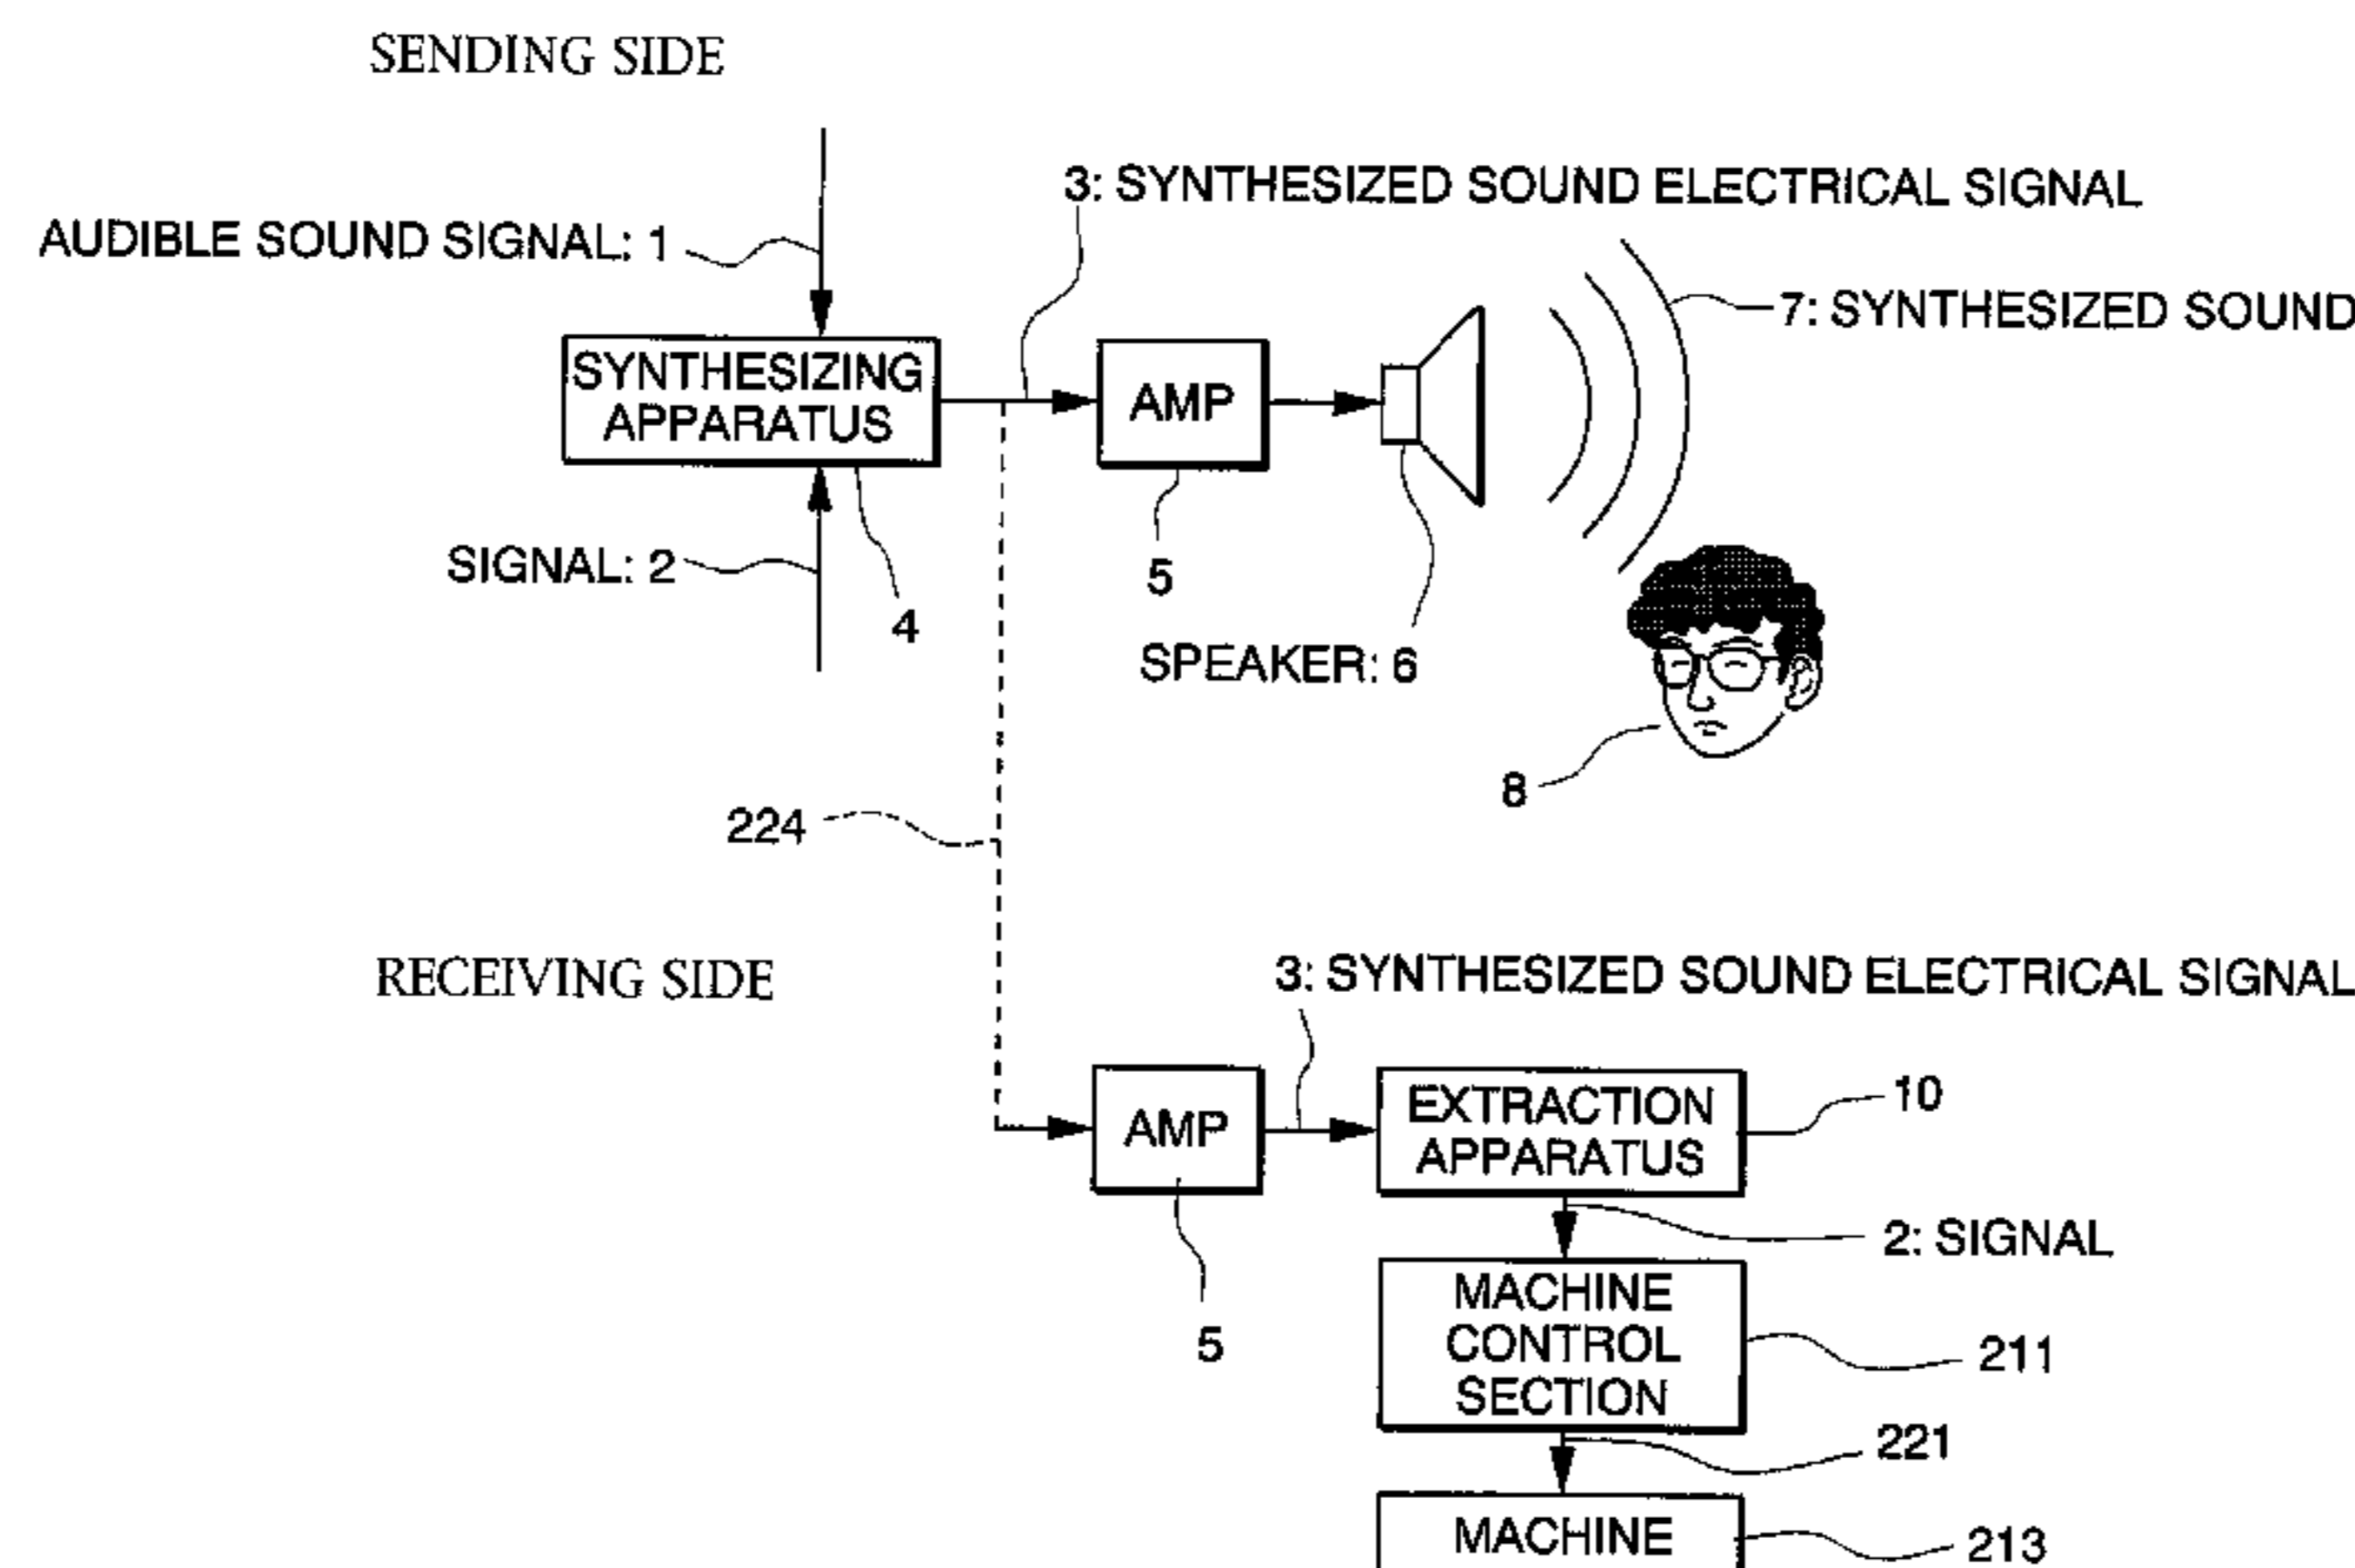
SENDING SIDE

3: SYNTHESIZED SOUND ELECTRICAL SIGNAL

AUDIBLE SOUND SIGNAL: 1

7: SYNTHESIZED SOUND

SYNTHESIZING APPARATUS

AMP

SIGNAL: 2

4

5

SPEAKER: 6

8

224

RECEIVING SIDE

3: SYNTHESIZED SOUND ELECTRICAL SIGNAL

AMP

EXTRACTION APPARATUS

10

2: SIGNAL

5

MACHINE CONTROL SECTION

211

221

MACHINE

213